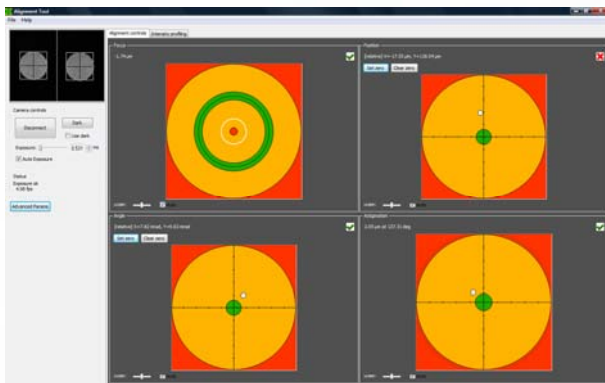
Alignment Tool

File Help

Camera controls

Disconnect

Dark

Use dark

Exposure

Auto Exposure

Status

Exposure ok

4.00 fps

Advanced Params

Alignment controls

Intensity profiling

Focus

-1.74 µm

Position

[relative] X=-17.55 µm, Y=130.94 µm

Set zero

Clear zero

Angle

[relative] X=-7.82 mrad, Y=8.03 mrad

Set zero

Clear zero

Astigmatism

3.03 µm at 157.31 deg